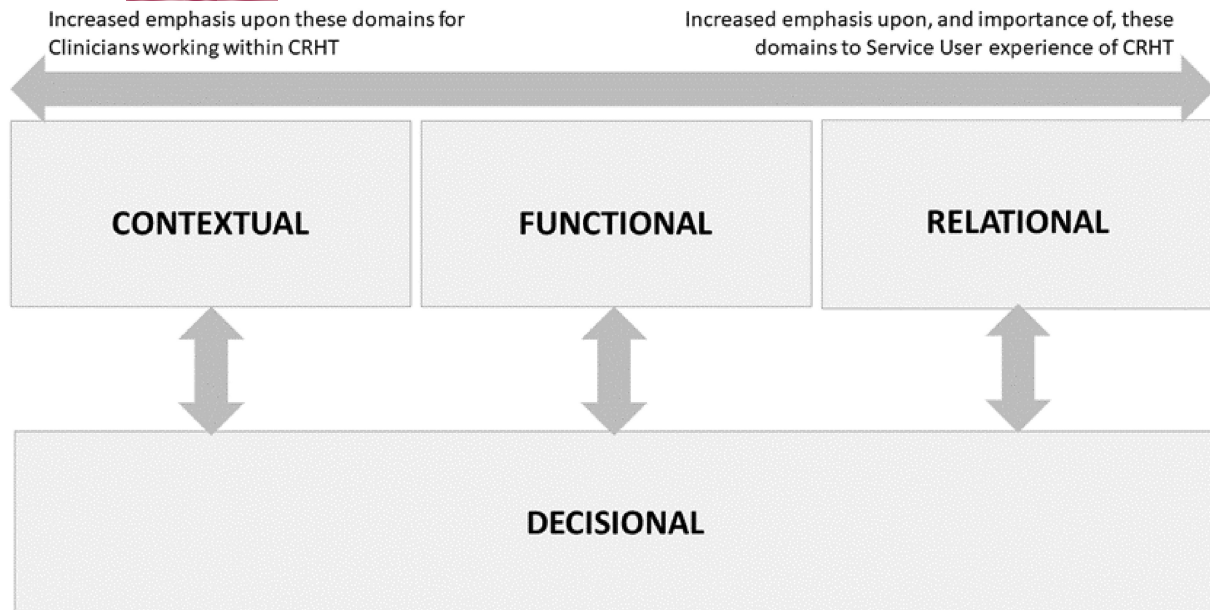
Increased emphasis upon these domains for Clinicians working within CRHT

Increased emphasis upon, and importance of, these domains to Service User experience of CRHT

CONTEXTUAL

FUNCTIONAL

RELATIONAL

DECISIONAL